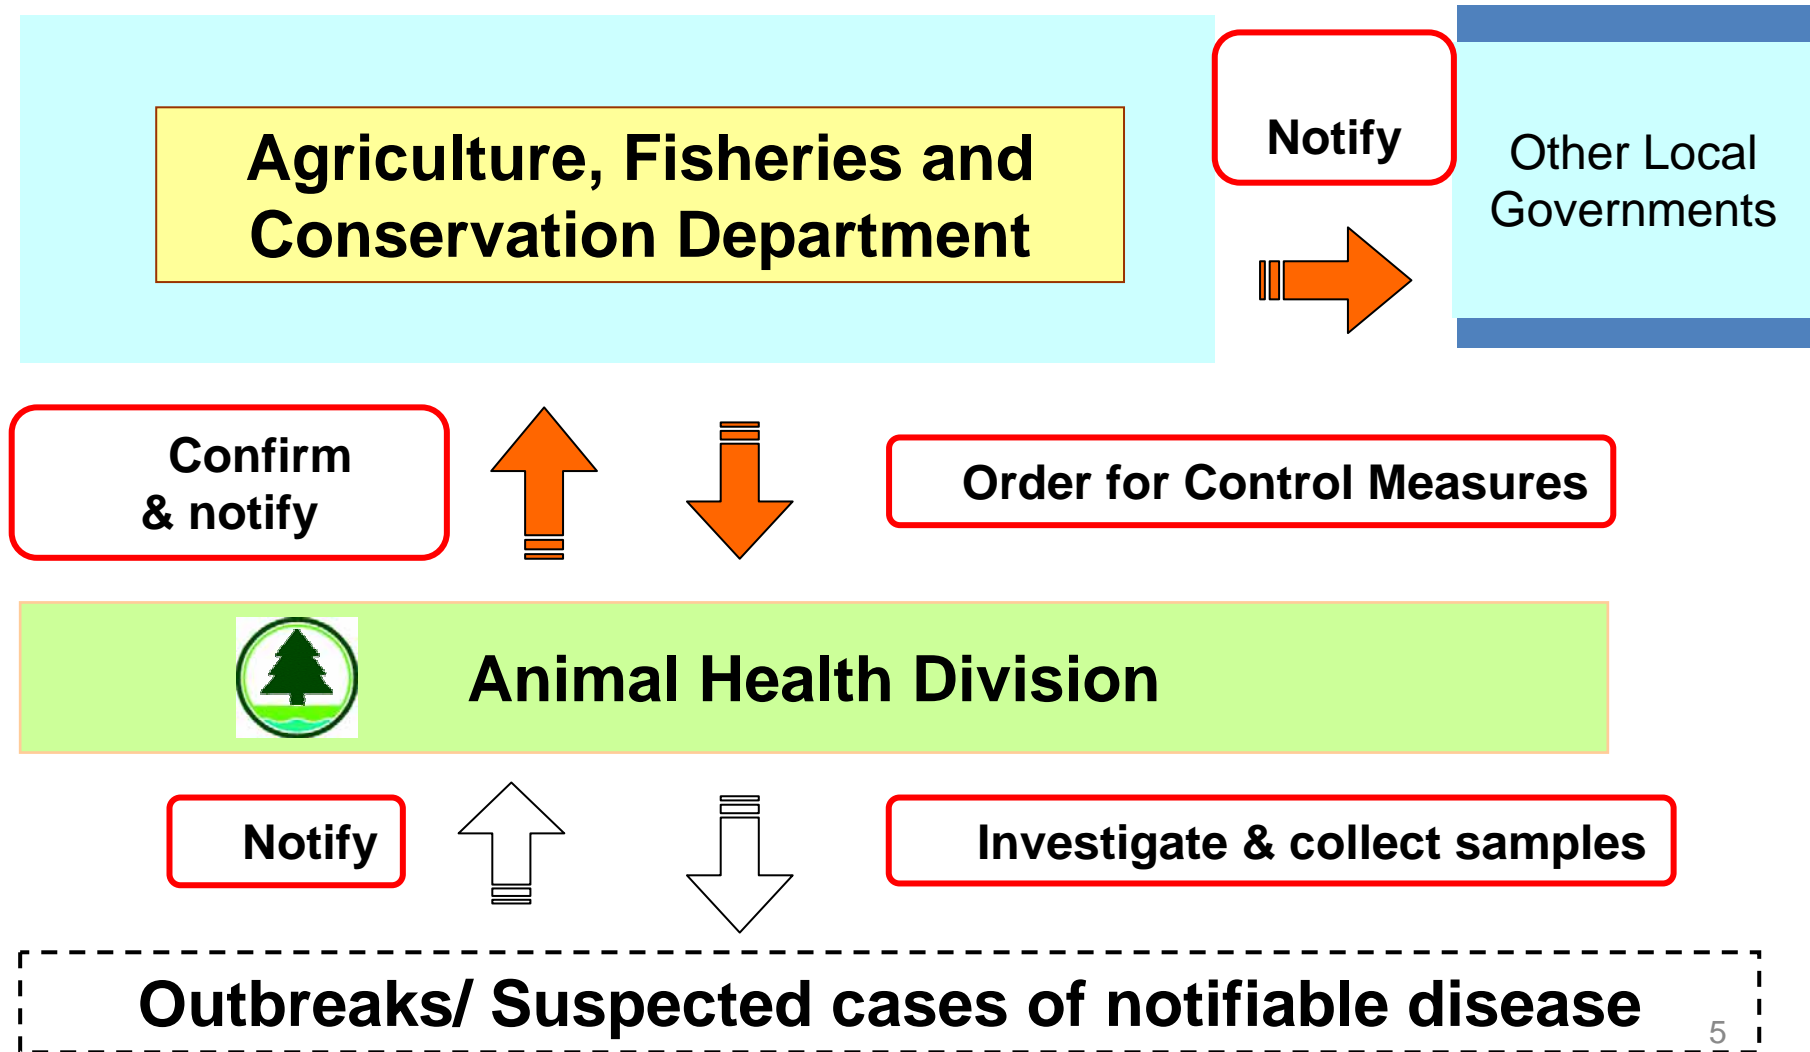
Agriculture, Fisheries and Conservation Department

Notify

Other Local Governments

Confirm & notify

Order for Control Measures

Animal Health Division

Notify

Investigate & collect samples

Outbreaks/ Suspected cases of notifiable disease

5